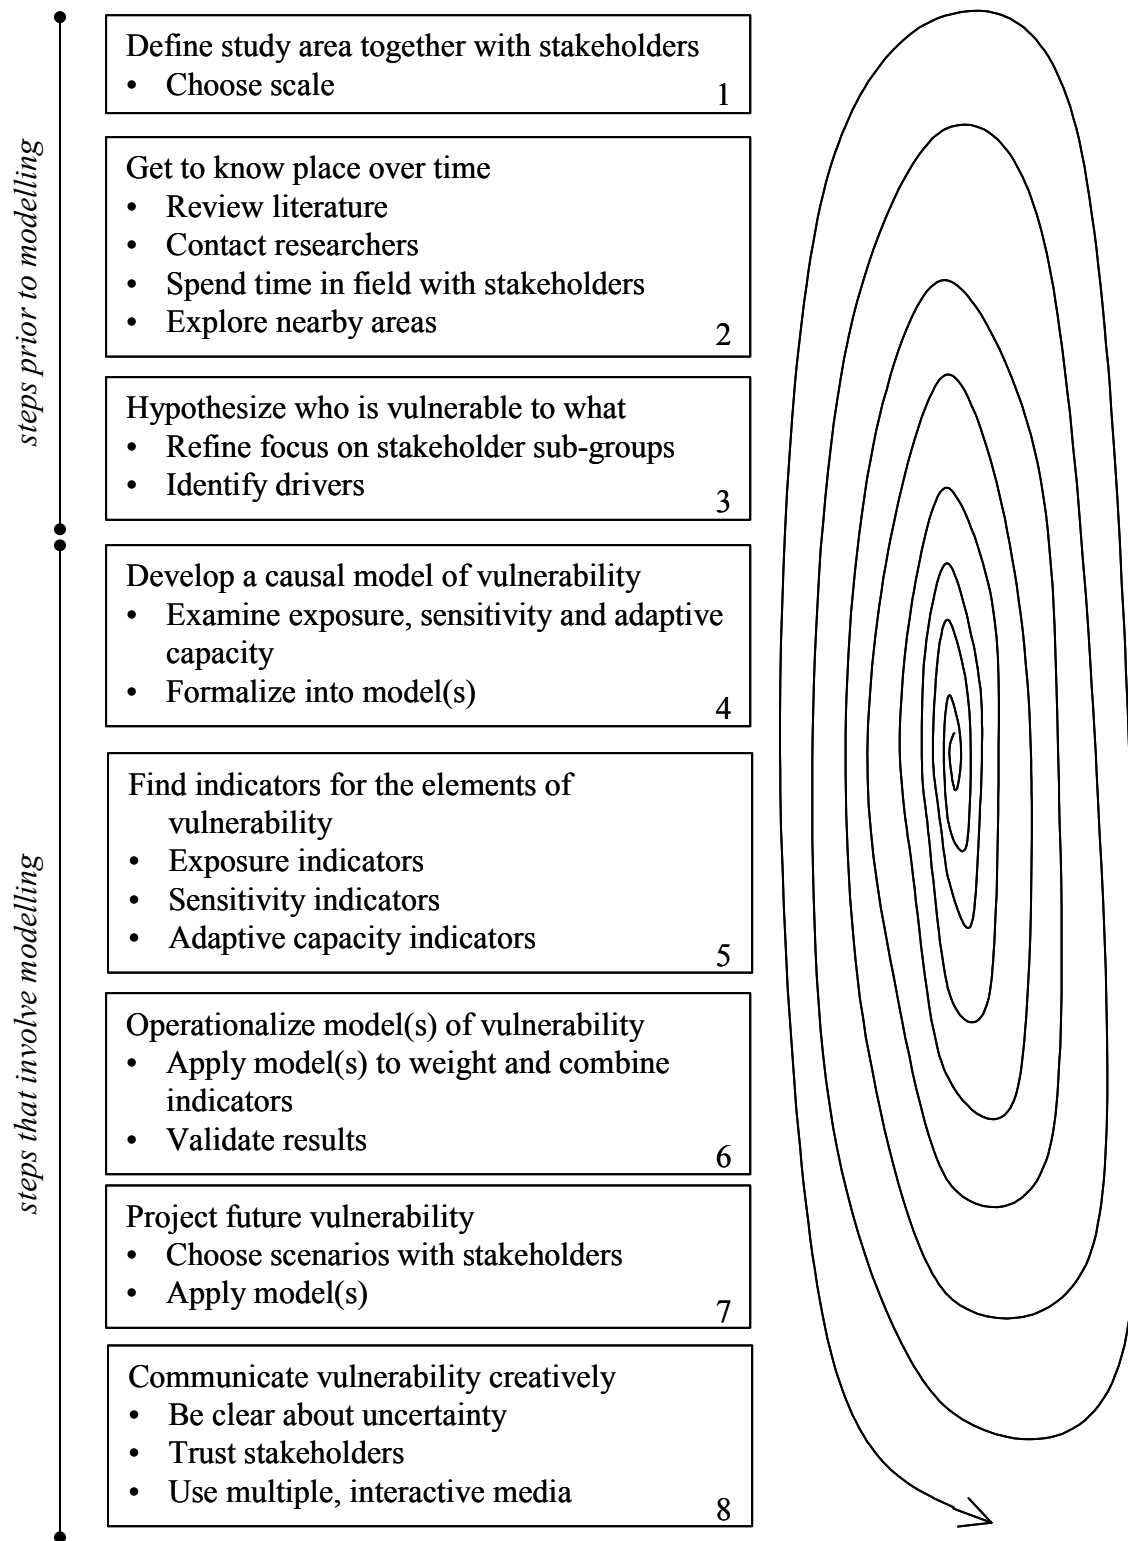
steps prior to modelling

Define study area together with stakeholders
• Choose scale
1

Get to know place over time
• Review literature
• Contact researchers
• Spend time in field with stakeholders
• Explore nearby areas
2

Hypothesize who is vulnerable to what
• Refine focus on stakeholder sub-groups
• Identify drivers
3

steps that involve modelling

Develop a causal model of vulnerability
• Examine exposure, sensitivity and adaptive capacity
• Formalize into model(s)
4

Find indicators for the elements of vulnerability
• Exposure indicators
• Sensitivity indicators
• Adaptive capacity indicators
5

Operationalize model(s) of vulnerability
• Apply model(s) to weight and combine indicators
• Validate results
6

Project future vulnerability
• Choose scenarios with stakeholders
• Apply model(s)
7

Communicate vulnerability creatively
• Be clear about uncertainty
• Trust stakeholders
• Use multiple, interactive media
8